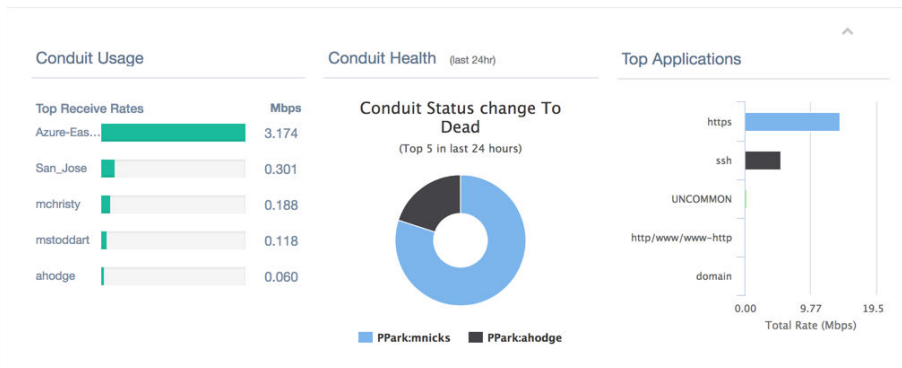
Conduit Usage

| Top Receive Rates | Mbps |
|---|---|
| Azure-Eas... | 3.174 |
| San_Jose | 0.301 |
| mchristy | 0.188 |
| mstoddart | 0.118 |
| ahodge | 0.060 |

Conduit Health (last 24hr)

Conduit Status change To Dead

(Top 5 in last 24 hours)

PPark:mnicks PPark:ahodge

Top Applications

https

ssh

UNCOMMON

http/www/www-http

domain

0.00 9.77 19.5

Total Rate (Mbps)